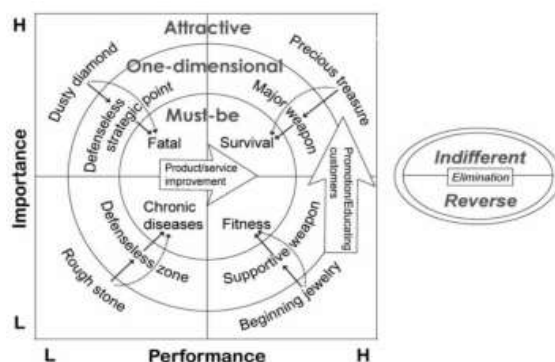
H
Attractive
Dusty diamond
Precious treasure
One-dimensional
Defenseless strategic point
Major weapon
Must-be
Fatal
Survival
Importance
Product/service improvement
Promotion/Educating customers
Chronic diseases
Fitness
Defenseless zone
Supportive weapon
Rough stone
Beginning jewelry
L
L
Performance
H
Indifferent
Elimination
Reverse